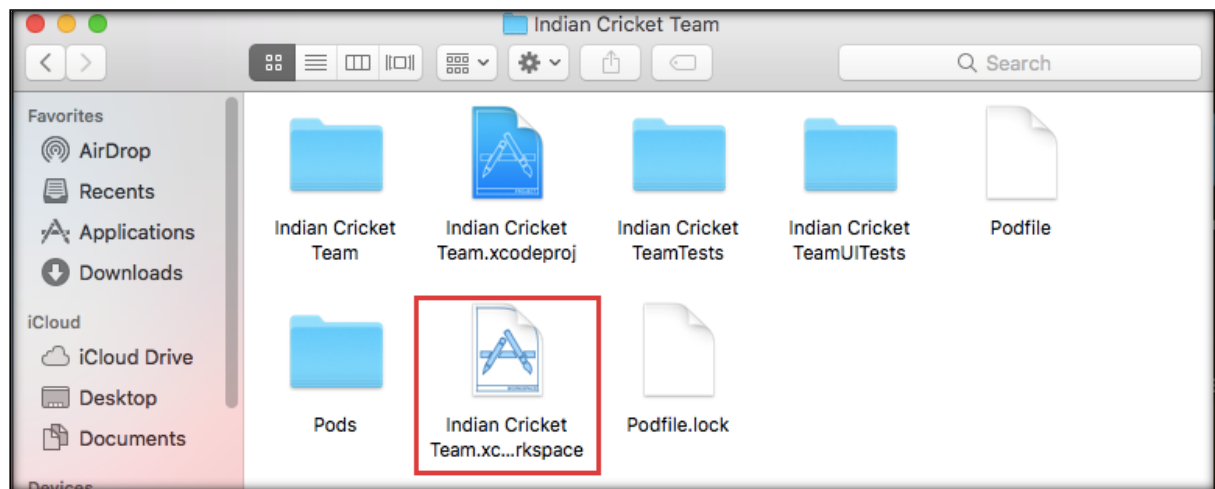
Indian Cricket Team

Search

Favorites
AirDrop
Recents
Applications
Downloads

iCloud
iCloud Drive
Desktop
Documents

Devices

Indian Cricket Team

Indian Cricket Team.xcodeproj

Indian Cricket TeamTests

Indian Cricket TeamUITests

Podfile

Pods

Indian Cricket Team.xc...rkspace

Podfile.lock